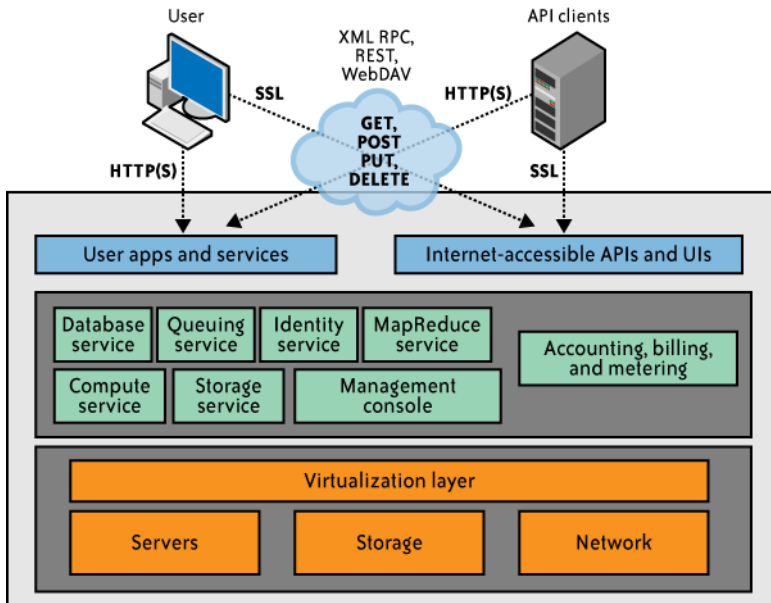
User

XML RPC, REST, WebDAV

API clients

SSL

HTTP(S)

GET, POST PUT, DELETE

HTTP(S)

SSL

User apps and services

Internet-accessible APIs and UIs

Database service

Queuing service

Identity service

MapReduce service

Accounting, billing, and metering

Compute service

Storage service

Management console

Virtualization layer

Servers

Storage

Network